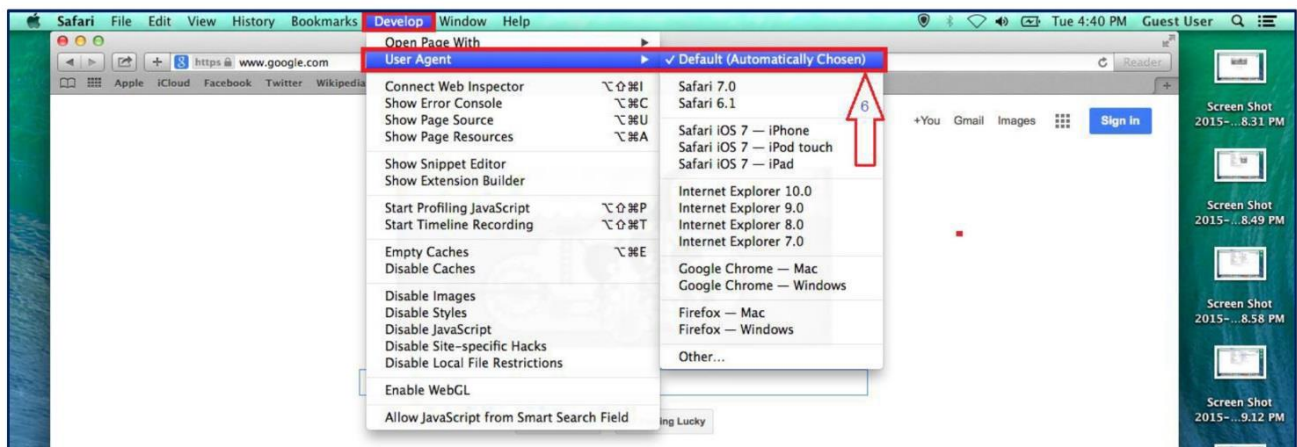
Safari File Edit View History Bookmarks Develop Window Help

Tue 4:40 PM Guest User

https www.google.com

Reader

Apple iCloud Facebook Twitter Wikipedia

Open Page With
User Agent

Connect Web Inspector ⌥⇧⌘I
Show Error Console ⌥⌘C
Show Page Source ⌥⌘U
Show Page Resources ⌥⌘A

Show Snippet Editor
Show Extension Builder

Start Profiling JavaScript ⌥⇧⌘P
Start Timeline Recording ⌥⇧⌘T

Empty Caches ⌥⌘E
Disable Caches

Disable Images
Disable Styles
Disable JavaScript
Disable Site-specific Hacks
Disable Local File Restrictions

Enable WebGL

Allow JavaScript from Smart Search Field

✓ Default (Automatically Chosen)

Safari 7.0
Safari 6.1

Safari iOS 7 — iPhone
Safari iOS 7 — iPod touch
Safari iOS 7 — iPad

Internet Explorer 10.0
Internet Explorer 9.0
Internet Explorer 8.0
Internet Explorer 7.0

Google Chrome — Mac
Google Chrome — Windows

Firefox — Mac
Firefox — Windows

Other...

6

+You Gmail Images Sign in

ing Lucky

Screen Shot 2015-...8.31 PM

Screen Shot 2015-...8.49 PM

Screen Shot 2015-...8.58 PM

Screen Shot 2015-...9.12 PM